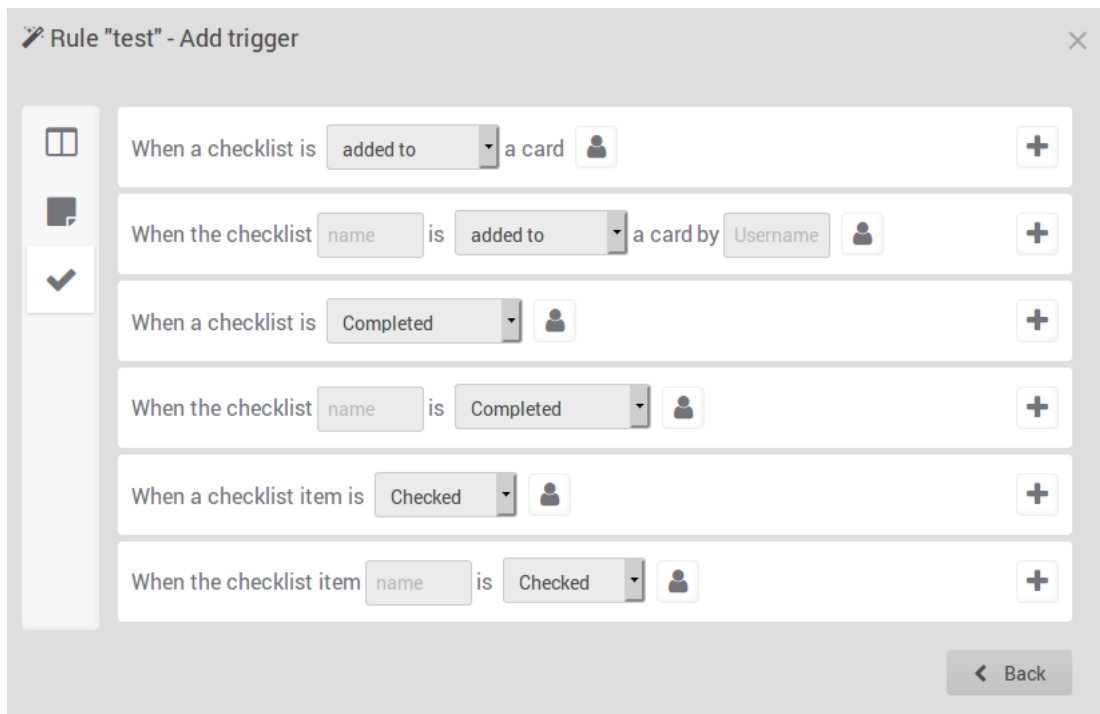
Rule "test" - Add trigger

×

When a checklist is added to a card

When the checklist name is added to a card by Username

When a checklist is Completed

When the checklist name is Completed

When a checklist item is Checked

When the checklist item name is Checked

Back